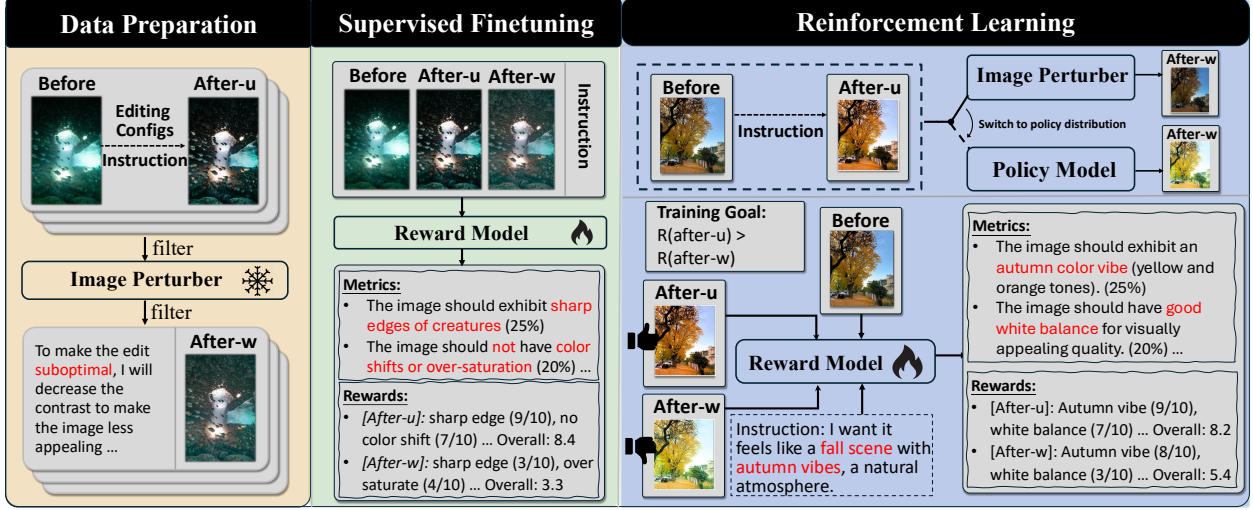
Data Preparation

Before

After-u

Editing Configs

Instruction

filter

Image Perturber

filter

After-w

To make the edit suboptimal, I will decrease the contrast to make the image less appealing ...

Supervised Finetuning

Before

After-u

After-w

Instruction

Reward Model

Metrics:
- The image should exhibit sharp edges of creatures (25%)
- The image should not have color shifts or over-saturation (20%) ...

Rewards:
- *[After-u]:* sharp edge (9/10), no color shift (7/10) ... Overall: 8.4
- *[After-w]:* sharp edge (3/10), over saturate (4/10) ... Overall: 3.3

Reinforcement Learning

Before

Instruction

After-u

Image Perturber

After-w

Switch to policy distribution

Policy Model

After-w

Training Goal: R(after-u) > R(after-w)

Before

After-u

After-w

Reward Model

Instruction: I want it feels like a fall scene with autumn vibes, a natural atmosphere.

Metrics:
- The image should exhibit an autumn color vibe (yellow and orange tones). (25%)
- The image should have good white balance for visually appealing quality. (20%) ...

Rewards:
- [After-u]: Autumn vibe (9/10), white balance (7/10) ... Overall: 8.2
- [After-w]: Autumn vibe (8/10), white balance (3/10) ... Overall: 5.4